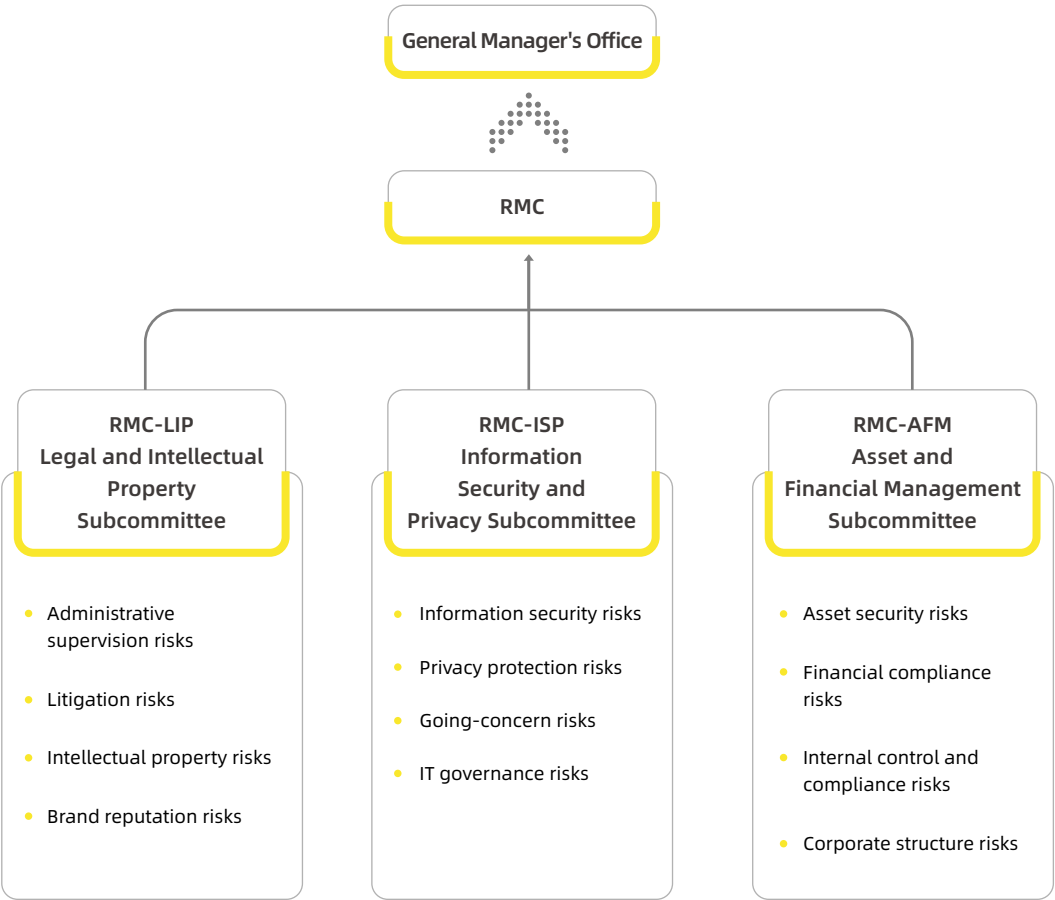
General Manager's Office

RMC

RMC-LIP
Legal and Intellectual Property Subcommittee

- Administrative supervision risks
- Litigation risks
- Intellectual property risks
- Brand reputation risks

RMC-ISP
Information Security and Privacy Subcommittee

- Information security risks
- Privacy protection risks
- Going-concern risks
- IT governance risks

RMC-AFM
Asset and Financial Management Subcommittee

- Asset security risks
- Financial compliance risks
- Internal control and compliance risks
- Corporate structure risks